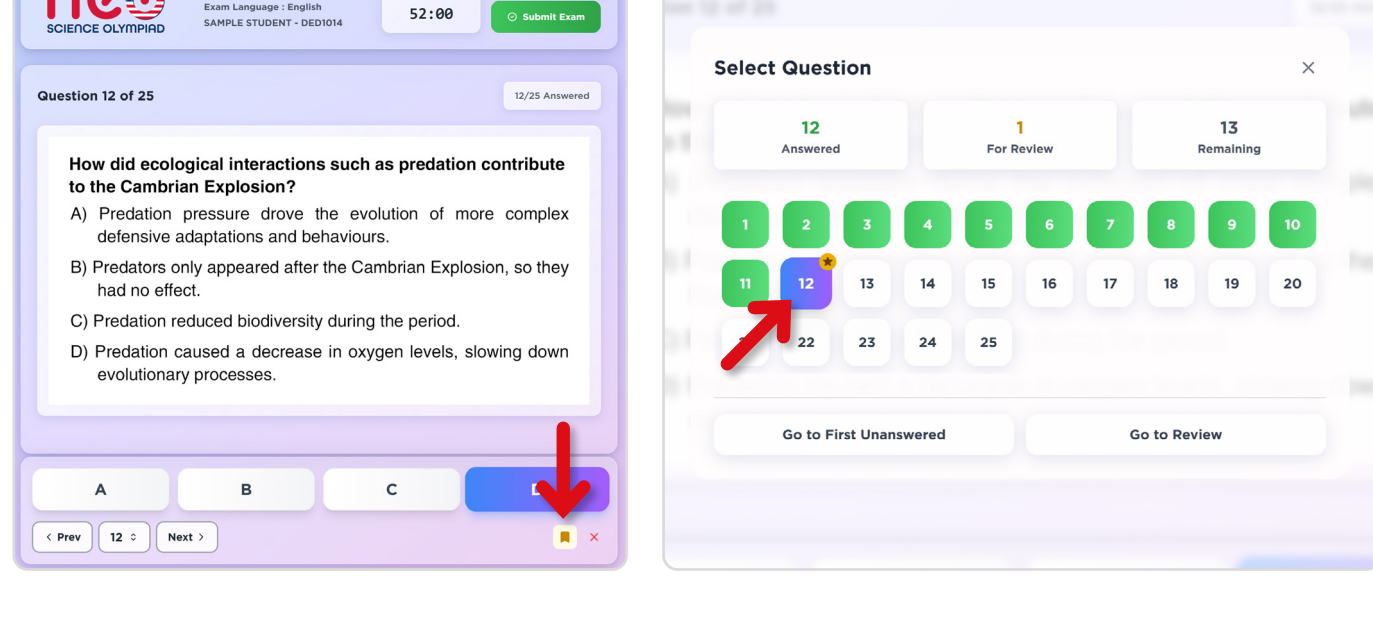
SCIENCE OLYMPIAD
Exam Language : English
SAMPLE STUDENT - DED1014
52:00
Submit Exam

Question 12 of 25
12/25 Answered

How did ecological interactions such as predation contribute to the Cambrian Explosion?

A) Predation pressure drove the evolution of more complex defensive adaptations and behaviours.

B) Predators only appeared after the Cambrian Explosion, so they had no effect.

C) Predation reduced biodiversity during the period.

D) Predation caused a decrease in oxygen levels, slowing down evolutionary processes.

A
B
C
D

Prev
12
Next

Select Question

12
Answered

1
For Review

13
Remaining

1 2 3 4 5 6 7 8 9 10
11 12 13 14 15 16 17 18 19 20
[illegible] 22 23 24 25

Go to First Unanswered
Go to Review